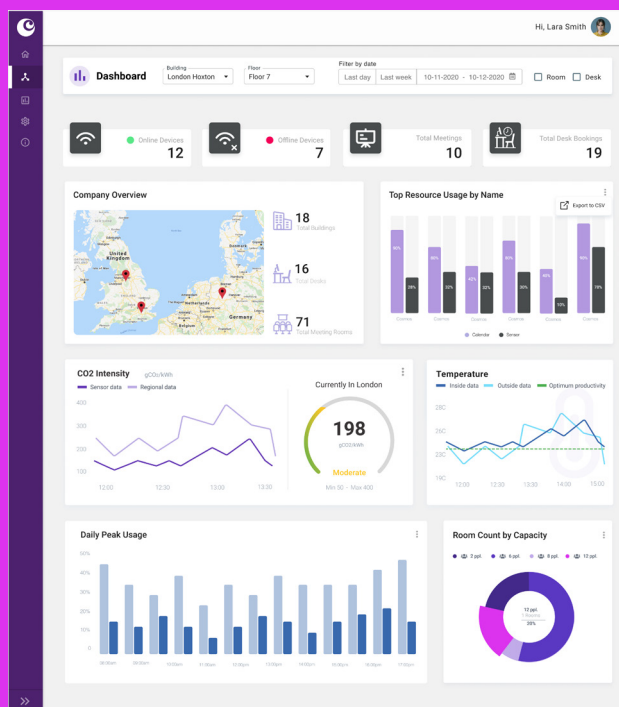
Hi, Lara Smith

Dashboard

Building
London Hoxton

Floor
Floor 7

Filter by date
Last day Last week 10-11-2020 - 10-12-2020

Room Desk

Online Devices
12

Offline Devices
7

Total Meetings
10

Total Desk Bookings
19

Company Overview

United Kingdom
Germany
Belgium

18
Total Buildings

16
Total Desks

71
Total Meeting Rooms

Top Resource Usage by Name

Export to CSV

Calendar Sensor

CO2 Intensity gCO₂/kWh

Sensor data Regional data

400
300
200
100

12:00 12:30 13:00 13:30

Currently In London

198
gCO2/kWh
Moderate

Min 50 - Max 400

Temperature

Inside data Outside data Optimum productivity

28C
26C
25C
19C

12:00 12:30 13:00 14:00 15:00

Daily Peak Usage

50%
40%
30%
20%
10%
0

Room Count by Capacity

2 ppl. 6 ppl. 8 ppl. 12 ppl.

12 ppl.
28%